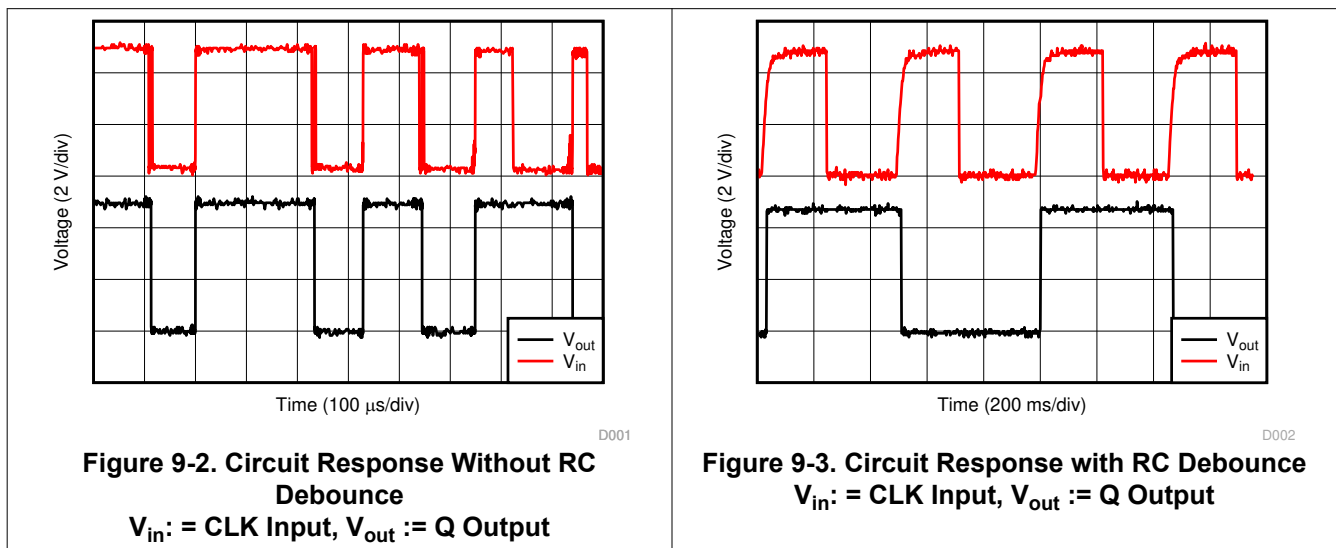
Voltage (2 V/div)

$V_{out}$
$V_{in}$

Time (100 μs/div)

D001

**Figure 9-2. Circuit Response Without RC Debounce**
**$V_{in}$: = CLK Input, $V_{out}$ := Q Output**

Voltage (2 V/div)

$V_{out}$
$V_{in}$

Time (200 ms/div)

D002

**Figure 9-3. Circuit Response with RC Debounce**
**$V_{in}$: = CLK Input, $V_{out}$ := Q Output**